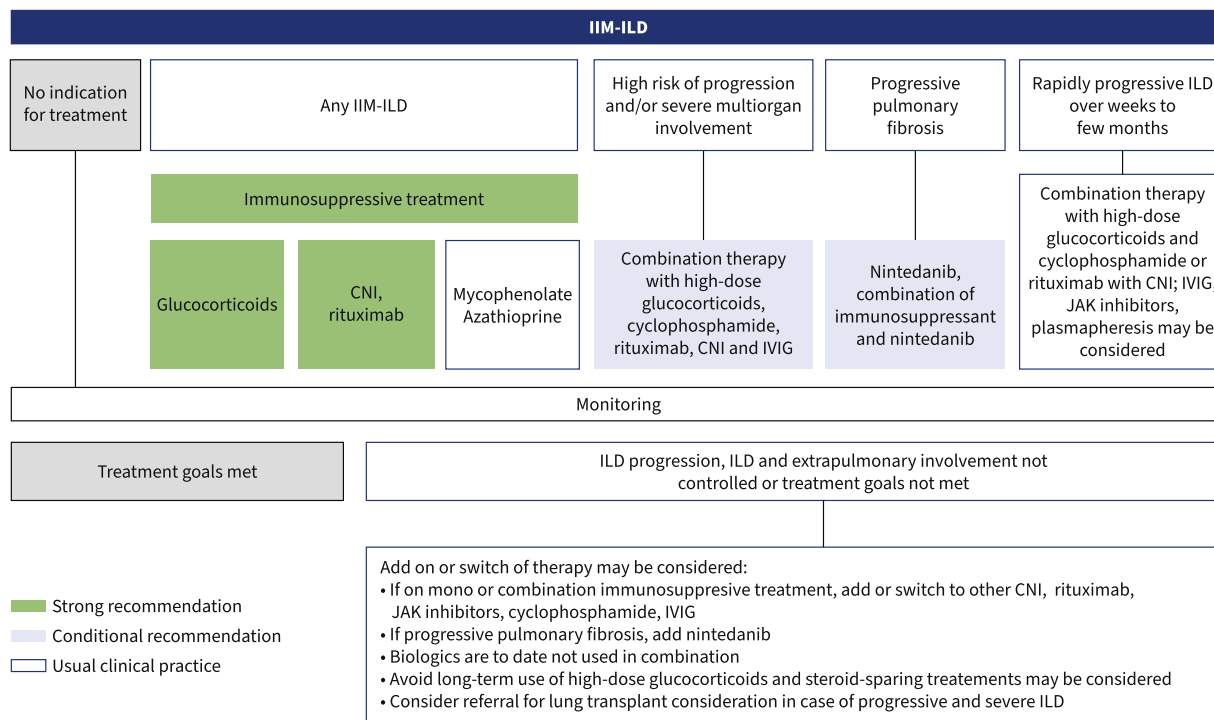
IIM-ILD

No indication for treatment

Any IIM-ILD

High risk of progression and/or severe multiorgan involvement

Progressive pulmonary fibrosis

Rapidly progressive ILD over weeks to few months

Immunosuppressive treatment

Glucocorticoids

CNI, rituximab

Mycophenolate Azathioprine

Combination therapy with high-dose glucocorticoids, cyclophosphamide, rituximab, CNI and IVIG

Nintedanib, combination of immunosuppressant and nintedanib

Combination therapy with high-dose glucocorticoids and cyclophosphamide or rituximab with CNI; IVIG, JAK inhibitors, plasmapheresis may be considered

Monitoring

Treatment goals met

ILD progression, ILD and extrapulmonary involvement not controlled or treatment goals not met

Add on or switch of therapy may be considered:
• If on mono or combination immunosuppresive treatment, add or switch to other CNI, rituximab, JAK inhibitors, cyclophosphamide, IVIG
• If progressive pulmonary fibrosis, add nintedanib
• Biologics are to date not used in combination
• Avoid long-term use of high-dose glucocorticoids and steroid-sparing treatements may be considered
• Consider referral for lung transplant consideration in case of progressive and severe ILD

Strong recommendation
Conditional recommendation
Usual clinical practice